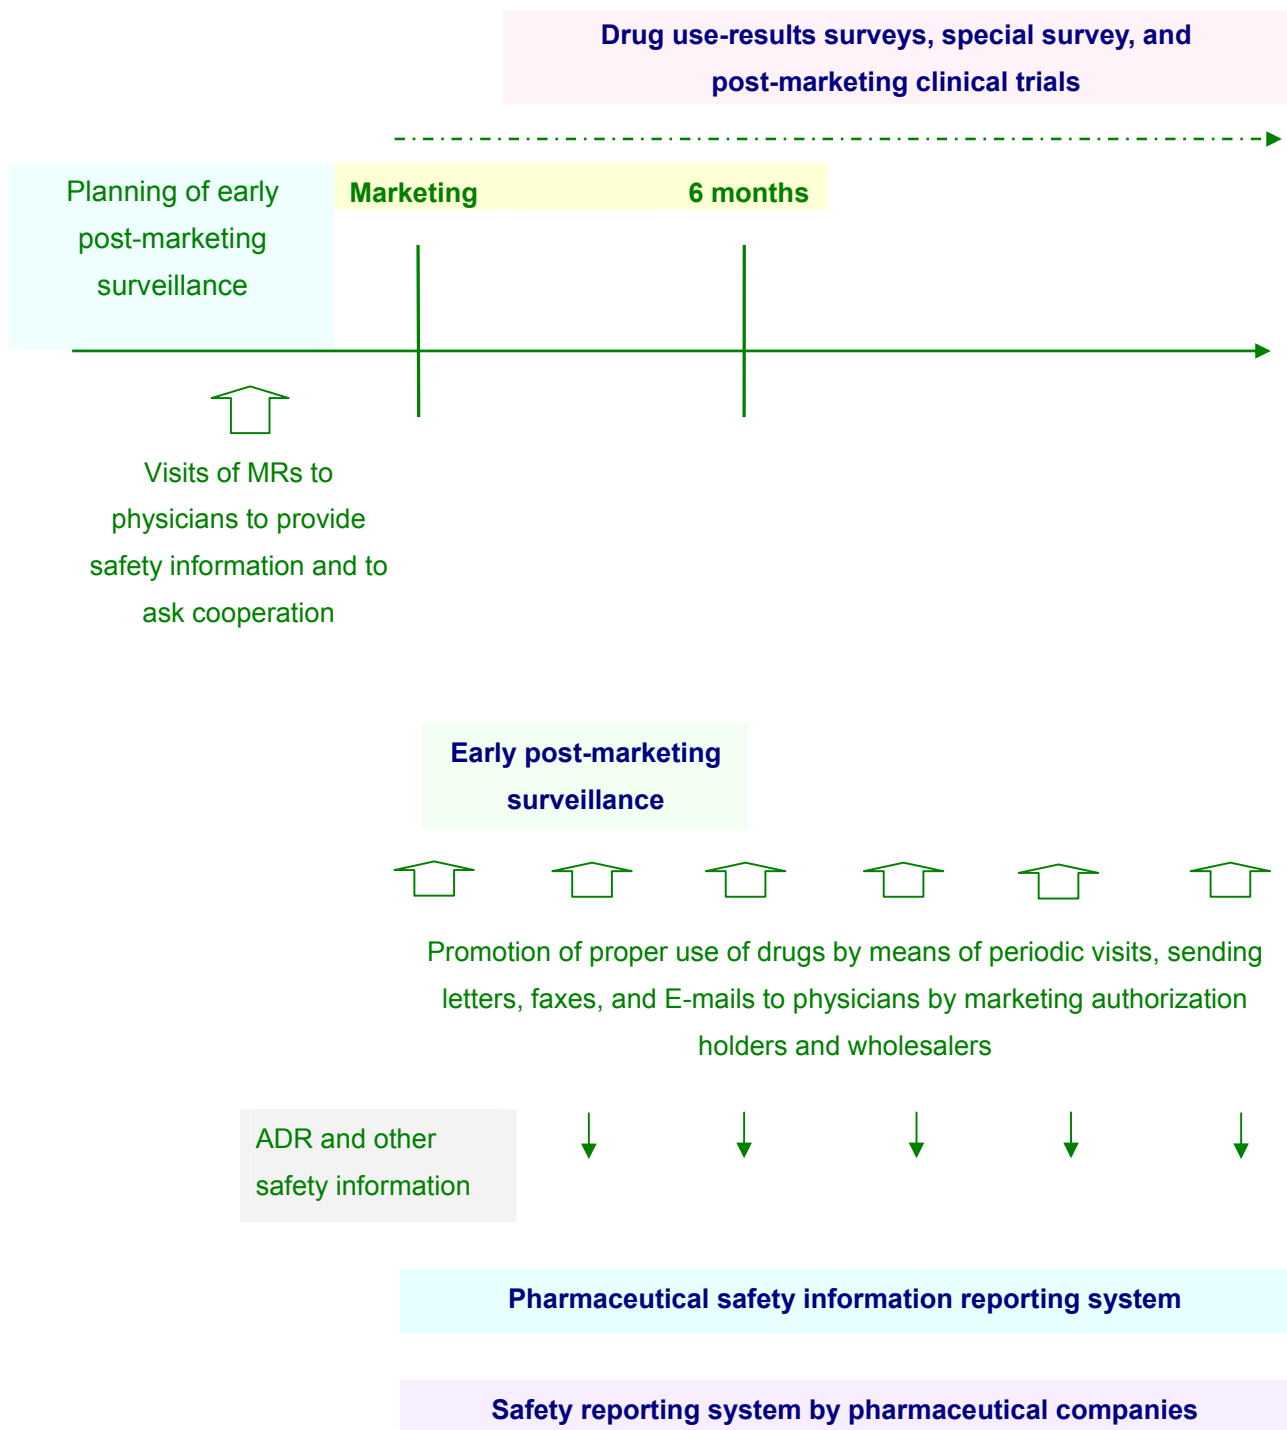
Drug use-results surveys, special survey, and post-marketing clinical trials

Planning of early post-marketing surveillance

Marketing

6 months

Visits of MRs to physicians to provide safety information and to ask cooperation

Early post-marketing surveillance

Promotion of proper use of drugs by means of periodic visits, sending letters, faxes, and E-mails to physicians by marketing authorization holders and wholesalers

ADR and other safety information

Pharmaceutical safety information reporting system

Safety reporting system by pharmaceutical companies